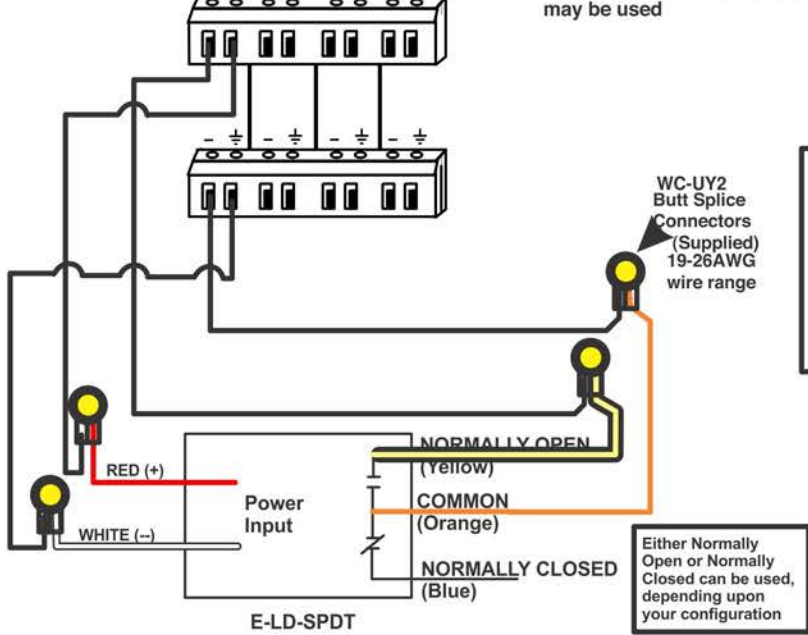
may be used

– ⏚ – ⏚ – ⏚ – ⏚

WC-UY2 Butt Splice Connectors (Supplied) 19-26AWG wire range

RED (+)

Power Input

WHITE (--)

NORMALLY OPEN (Yellow)

COMMON (Orange)

NORMALLY CLOSED (Blue)

E-LD-SPDT

Either Normally Open or Normally Closed can be used, depending upon your configuration